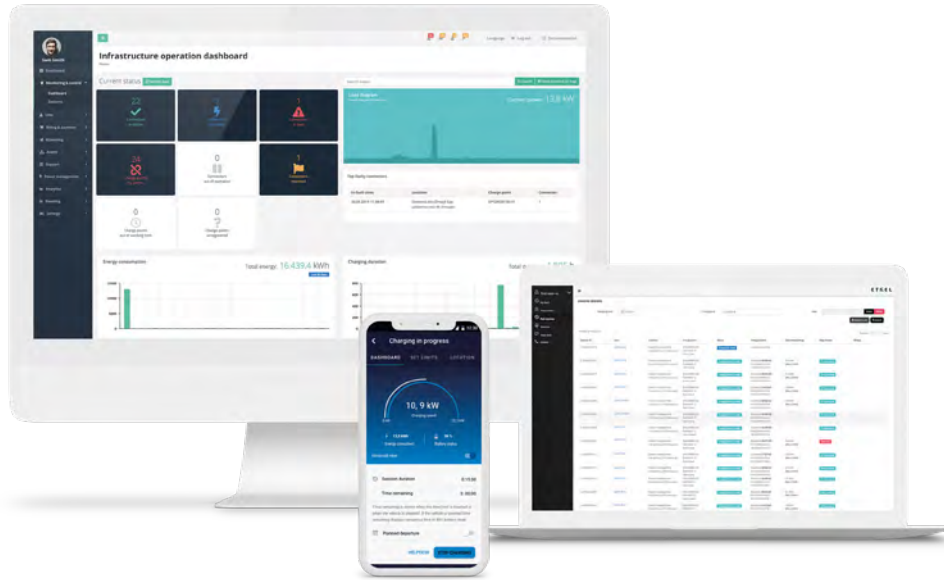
Infrastructure operation dashboard

Current status

22

0

0

0

Load Diagram

13,8 kW

Top faulty connectors

Energy consumption

Total energy: 16.439,4 kWh

Charging duration

Charging in progress

DASHBOARD

SET LIMITS

LOCATION

10,9 kW

Session duration

Time remaining

Planned departure

HELPDESK

STOP CHARGING

ETREL